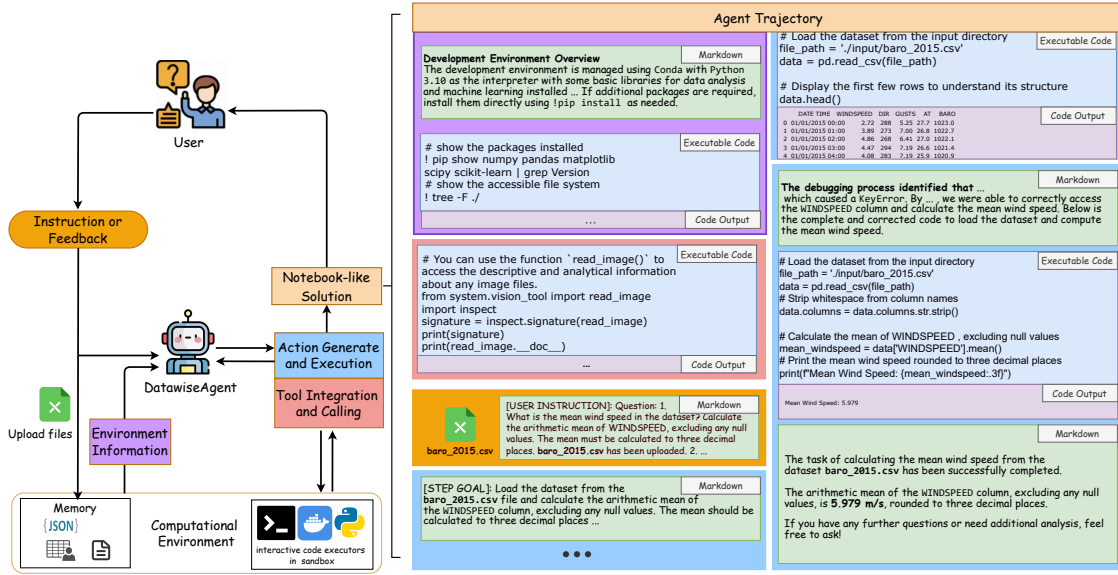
User

Instruction or Feedback

Notebook-like Solution

Action Generate and Execution

DatawiseAgent

Tool Integration and Calling

Upload files

Environment Information

Memory
{JSON}

Computational Environment

interactive code executors in sandbox

Agent Trajectory

Markdown
Development Environment Overview
The development environment is managed using Conda with Python 3.10 as the interpreter with some basic libraries for data analysis and machine learning installed ... If additional packages are required, install them directly using !pip install as needed.

Executable Code
# show the packages installed
! pip show numpy pandas matplotlib scipy scikit-learn | grep Version
# show the accessible file system
! tree -F ./

...
Code Output

Executable Code
# You can use the function `read_image()` to access the descriptive and analytical information about any image files.
from system.vision_tool import read_image
import inspect
signature = inspect.signature(read_image)
print(signature)
print(read_image.__doc__)

...
Code Output

baro_2015.csv

Markdown
[USER INSTRUCTION]: Question: 1. What is the mean wind speed in the dataset? Calculate the arithmetic mean of WINDSPEED, excluding any null values. The mean must be calculated to three decimal places. baro_2015.csv has been uploaded. 2. ...

Markdown
[STEP GOAL]: Load the dataset from the baro_2015.csv file and calculate the arithmetic mean of the WINDSPEED column, excluding any null values. The mean should be calculated to three decimal places ...

● ● ●

Executable Code
# Load the dataset from the input directory
file_path = './input/baro_2015.csv'
data = pd.read_csv(file_path)

# Display the first few rows to understand its structure
data.head()

Code Output
| | DATE TIME | WINDSPEED | DIR | GUSTS | AT | BARO |
|---|---|---|---|---|---|---|
| 0 | 01/01/2015 00:00 | 2.72 | 288 | 5.25 | 27.7 | 1023.0 |
| 1 | 01/01/2015 01:00 | 3.89 | 273 | 7.00 | 26.8 | 1022.7 |
| 2 | 01/01/2015 02:00 | 4.86 | 268 | 6.41 | 27.0 | 1022.1 |
| 3 | 01/01/2015 03:00 | 4.47 | 294 | 7.19 | 26.6 | 1021.4 |
| 4 | 01/01/2015 04:00 | 4.08 | 283 | 7.19 | 25.9 | 1020.9 |

Markdown
The debugging process identified that ... which caused a KeyError. By ... , we were able to correctly access the WINDSPEED column and calculate the mean wind speed. Below is the complete and corrected code to load the dataset and compute the mean wind speed.

Executable Code
# Load the dataset from the input directory
file_path = './input/baro_2015.csv'
data = pd.read_csv(file_path)
# Strip whitespace from column names
data.columns = data.columns.str.strip()

# Calculate the mean of WINDSPEED , excluding null values
mean_windspeed = data['WINDSPEED'].mean()
# Print the mean wind speed rounded to three decimal places
print(f"Mean Wind Speed: {mean_windspeed:.3f}")

Code Output
Mean Wind Speed: 5.979

Markdown
The task of calculating the mean wind speed from the dataset baro_2015.csv has been successfully completed.

The arithmetic mean of the WINDSPEED column, excluding any null values, is 5.979 m/s, rounded to three decimal places.

If you have any further questions or need additional analysis, feel free to ask!